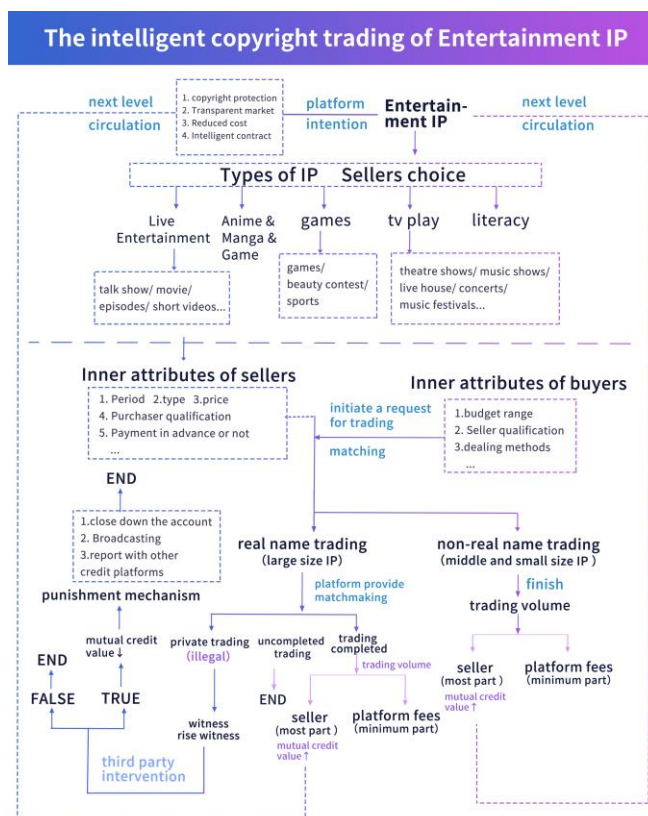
The intelligent copyright trading of Entertainment IP

next level circulation

1. copyright protection
2. Transparent market
3. Reduced cost
4. Intelligent contract

platform intention

Entertainment IP

next level circulation

Types of IP Sellers choice

Live Entertainment

Anime & Manga & Game

games

tv play

literacy

talk show/ movie/ episodes/ short videos...

games/ beauty contest/ sports

theatre shows/ music shows/ live house/ concerts/ music festivals...

Inner attributes of sellers

1. Period 2.type 3.price
4. Purchaser qualification
5. Payment in advance or not
...

initiate a request for trading

matching

Inner attributes of buyers

1.budget range
2. Seller qualification
3.dealing methods
...

END

1.close down the account
2. Broadcasting
3.report with other credit platforms

punishment mechanism

mutual credit value ↓

END

FALSE

TRUE

third party intervention

real name trading (large size IP)

platform provide matchmaking

private trading (illegal)

witness rise witness

uncompleted trading

END

trading completed

trading volume

seller (most part)
mutual credit value ↑

platform fees (minimum part)

non-real name trading (middle and small size IP)

finish

trading volume

seller (most part)
mutual credit value ↑

platform fees (minimum part)